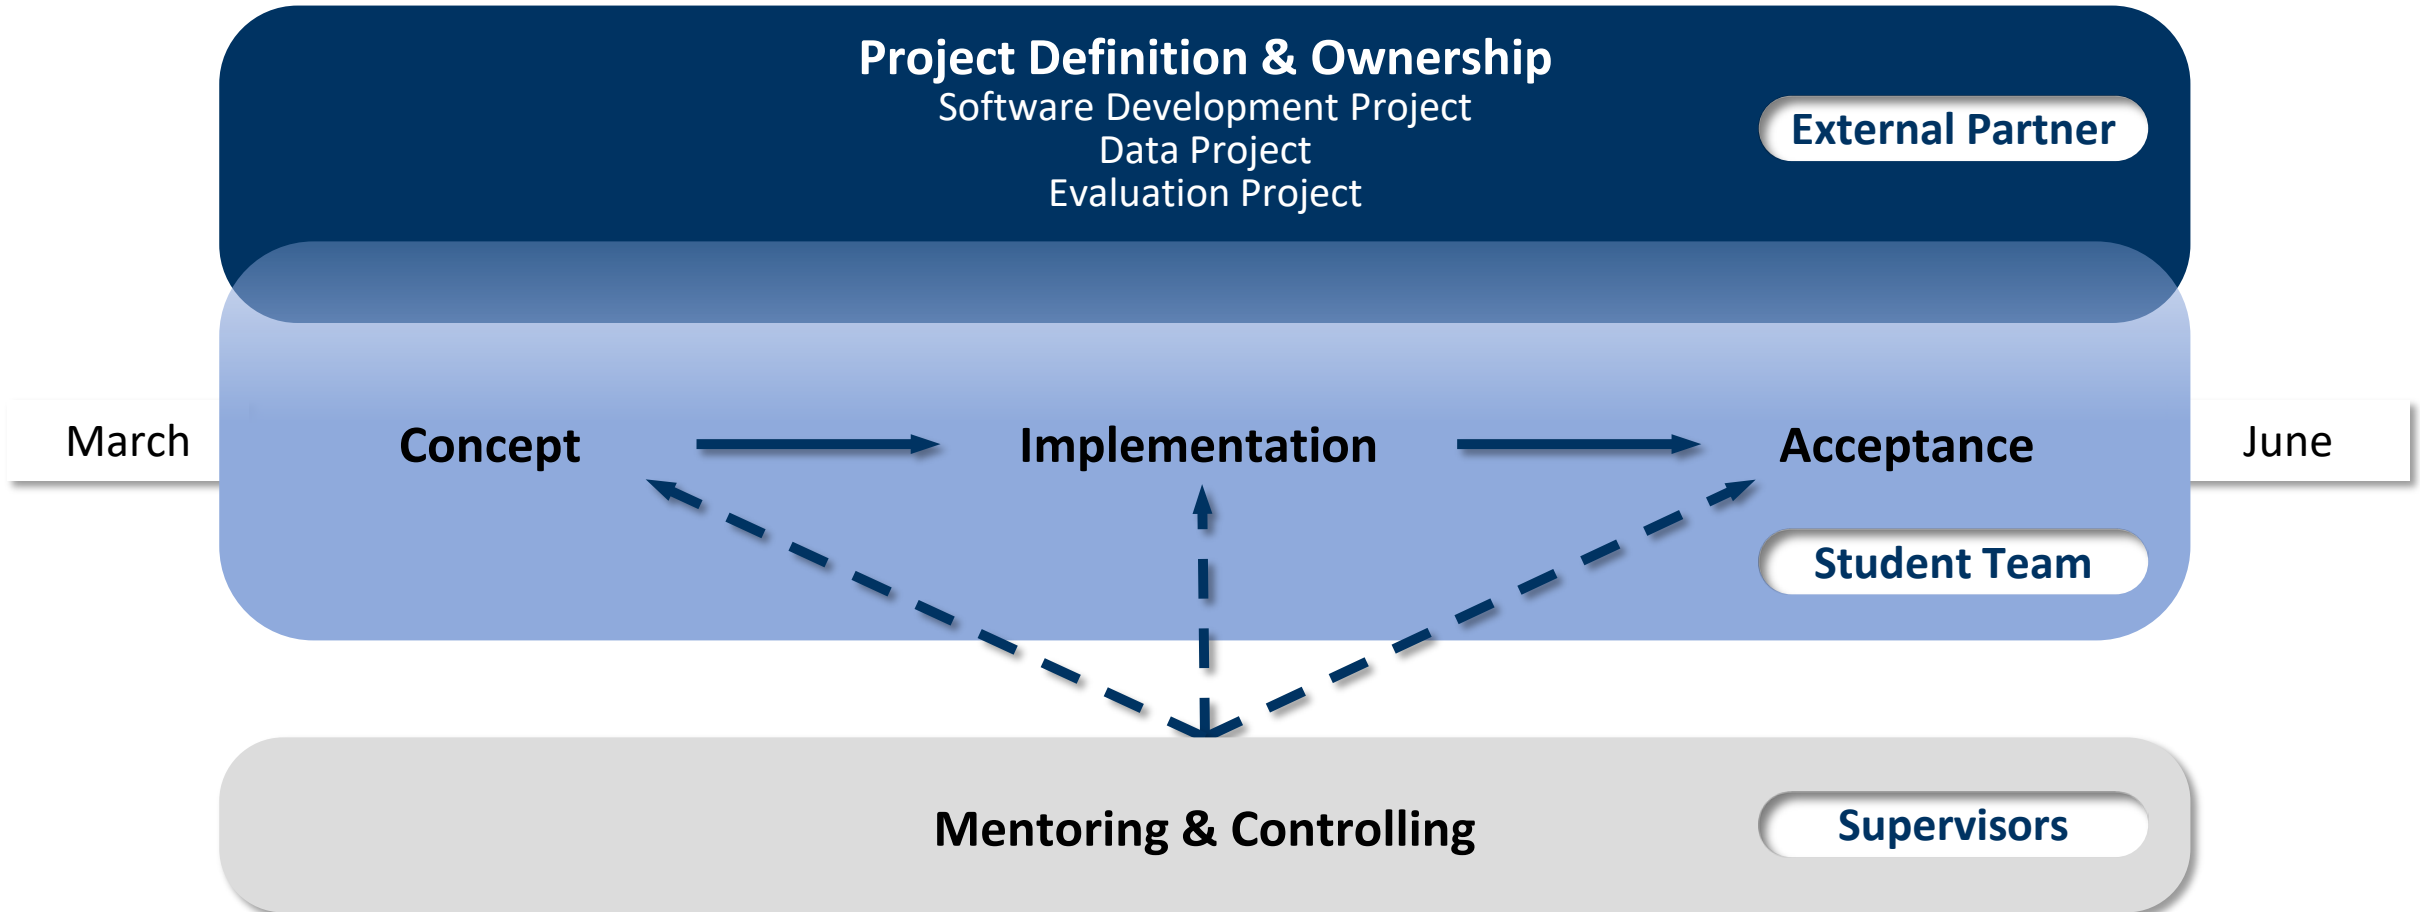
Project Definition & Ownership
Software Development Project
Data Project
Evaluation Project

External Partner

March

Concept

Implementation

Acceptance

June

Student Team

Mentoring & Controlling

Supervisors